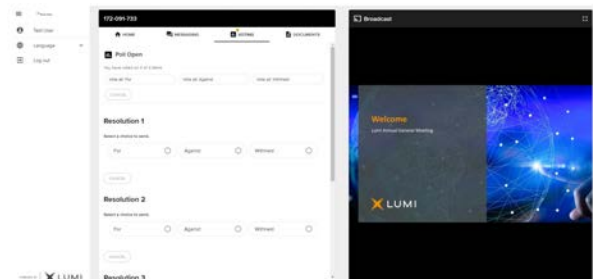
Test User
Language
Log out

172-091-733

HOME
MESSAGING
VOTING
DOCUMENTS

Poll Open

You have voted on 0 of 4 items

Vote all For
Vote all Against
Vote all Withheld

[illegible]

Resolution 1

Select a choice to send.

For
Against
Withheld

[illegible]

Resolution 2

Select a choice to send.

For
Against
Withheld

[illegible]

Resolution 3

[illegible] LUMI

Broadcast

Welcome

Lumi Annual General Meeting

LUMI